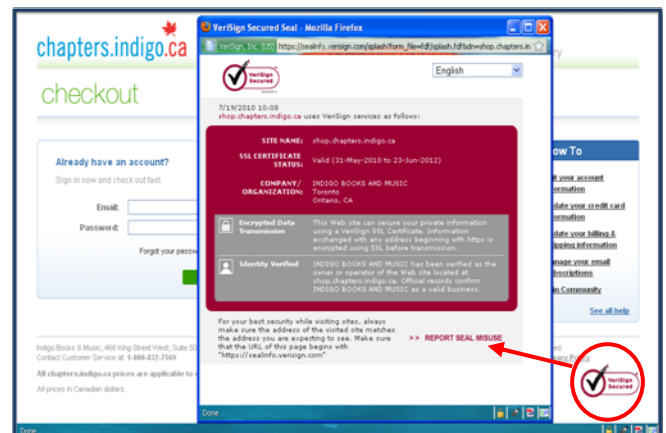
chapters.indigo.ca

checkout

Already have an account?

Sign in now and check out fast.

Email:

Password:

Forgot your passw

VeriSign Secured Seal - Mozilla Firefox

VeriSign, Inc. [US] https://sealinfo.verisign.com/splash?form_file=fdf/splash.fdt&dn=shop.chapters.in

VeriSign Secured

English

7/19/2010 10:08
shop.chapters.indigo.ca uses VeriSign services as follows:

| SITE NAME: | shop.chapters.indigo.ca |
|---|---|
| SSL CERTIFICATE STATUS: | Valid (31-May-2010 to 23-Jun-2012) |
| COMPANY/ ORGANIZATION: | INDIGO BOOKS AND MUSIC Toronto Ontario, CA |

| Encrypted Data Transmission | This Web site can secure your private information using a VeriSign SSL Certificate. Information exchanged with any address beginning with https is encrypted using SSL before transmission. |
|---|---|
| Identity Verified | INDIGO BOOKS AND MUSIC has been verified as the owner or operator of the Web site located at shop.chapters.indigo.ca. Official records confirm INDIGO BOOKS AND MUSIC as a valid business. |

For your best security while visiting sites, always make sure the address of the visited site matches the address you are expecting to see. Make sure that the URL of this page begins with "https://sealinfo.verisign.com".

>> REPORT SEAL MISUSE

Done

ow To

it your account ormation

date your credit card ormation

date your billing & ipping information

nage your email bscriptions

n Community

See all help

Indigo Books & Music, 468 King Street West, Suite 50
Contact Customer Service at: 1-888-832-7569

All chapters.indigo.ca prices are applicable to

All prices in Canadian dollars.

VeriSign Secured

Done